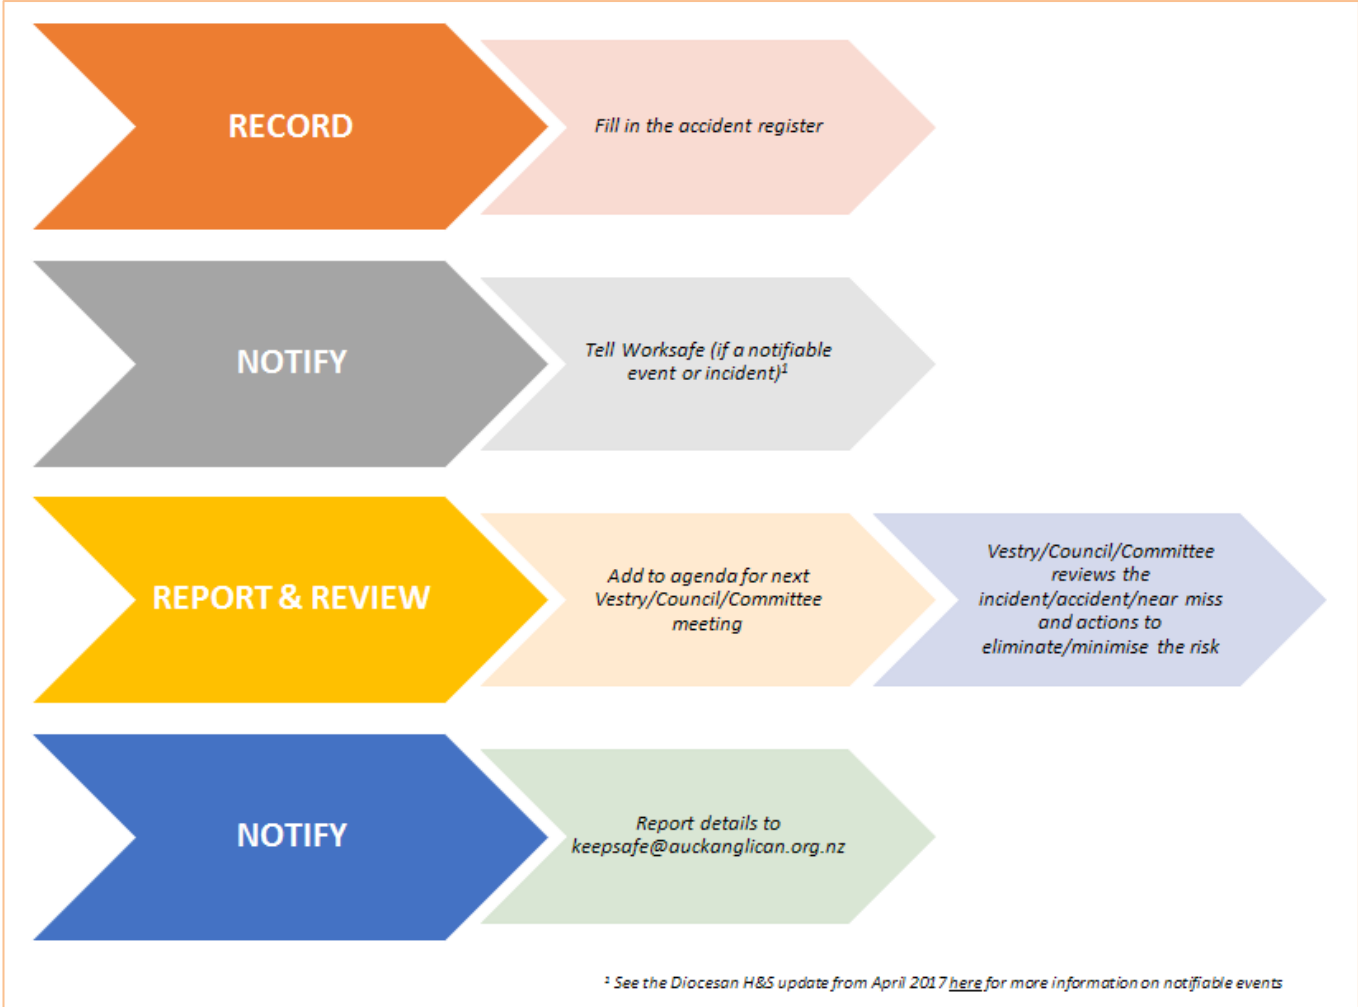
RECORD

Fill in the accident register

NOTIFY

Tell Worksafe (if a notifiable event or incident)$^1$

REPORT & REVIEW

Add to agenda for next Vestry/Council/Committee meeting

Vestry/Council/Committee reviews the incident/accident/near miss and actions to eliminate/minimise the risk

NOTIFY

Report details to keepsafe@auckanglican.org.nz

$^1$ See the Diocesan H&S update from April 2017 here for more information on notifiable events